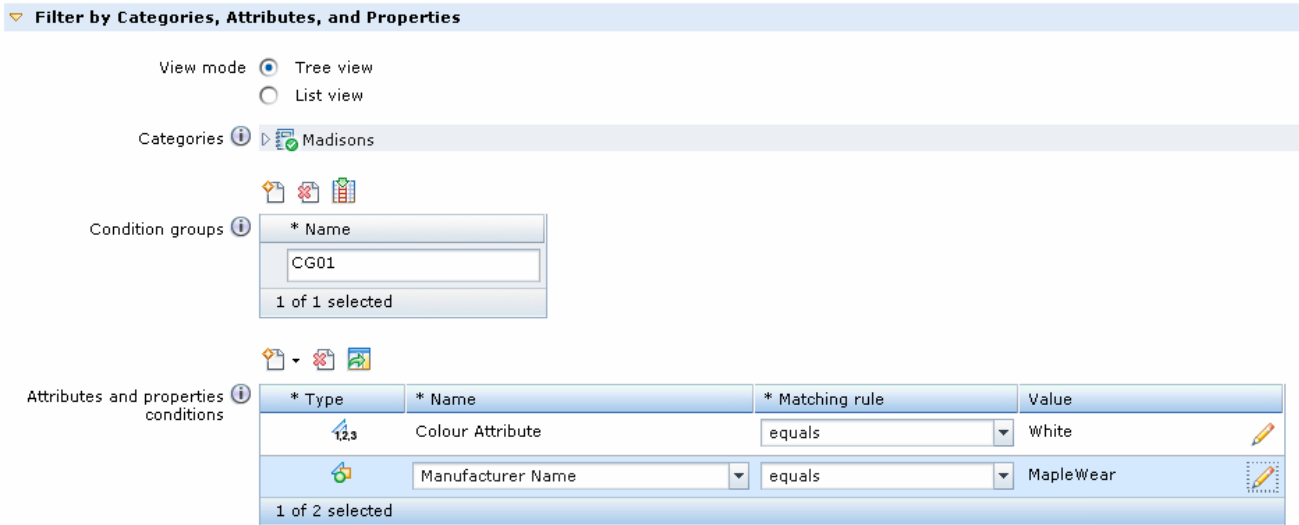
Filter by Categories, Attributes, and Properties

View mode
Tree view
List view

Categories Madisons

Condition groups

| * Name |
|---|
| CG01 |
| 1 of 1 selected |

Attributes and properties conditions

| * Type | * Name | * Matching rule | Value |
|---|---|---|---|
| 1,2,3 | Colour Attribute | equals | White |
| | Manufacturer Name | equals | MapleWear |
| 1 of 2 selected | | | |